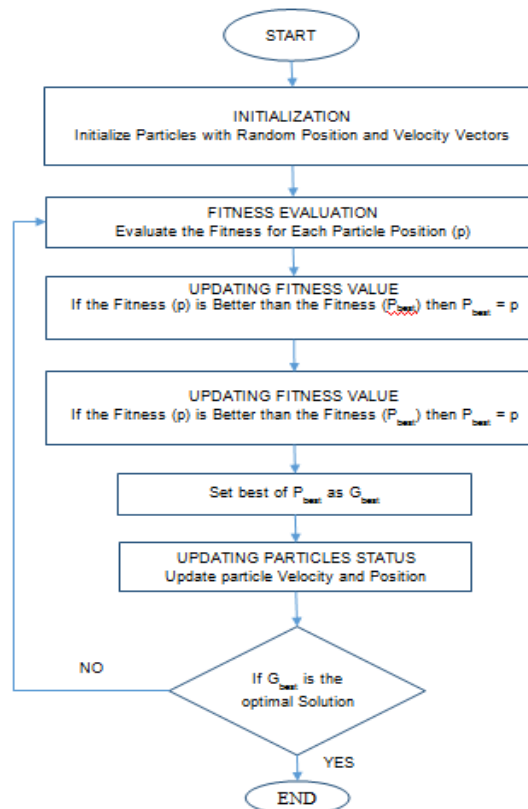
START

INITIALIZATION
Initialize Particles with Random Position and Velocity Vectors

FITNESS EVALUATION
Evaluate the Fitness for Each Particle Position (p)

UPDATING FITNESS VALUE
If the Fitness (p) is Better than the Fitness ($P_{best}$) then $P_{best}$ = p

UPDATING FITNESS VALUE
If the Fitness (p) is Better than the Fitness ($P_{best}$) then $P_{best}$ = p

Set best of $P_{best}$ as $G_{best}$

UPDATING PARTICLES STATUS
Update particle Velocity and Position

NO

If $G_{best}$ is the optimal Solution

YES

END